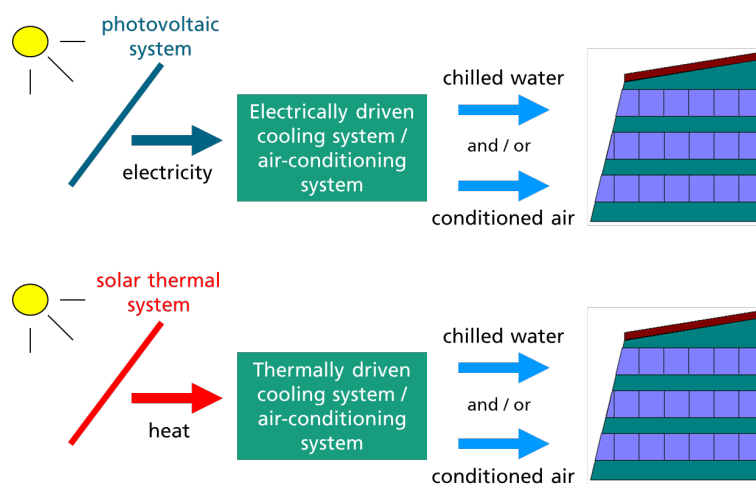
photovoltaic system

electricity

Electrically driven cooling system / air-conditioning system

chilled water

and / or

conditioned air

solar thermal system

heat

Thermally driven cooling system / air-conditioning system

chilled water

and / or

conditioned air